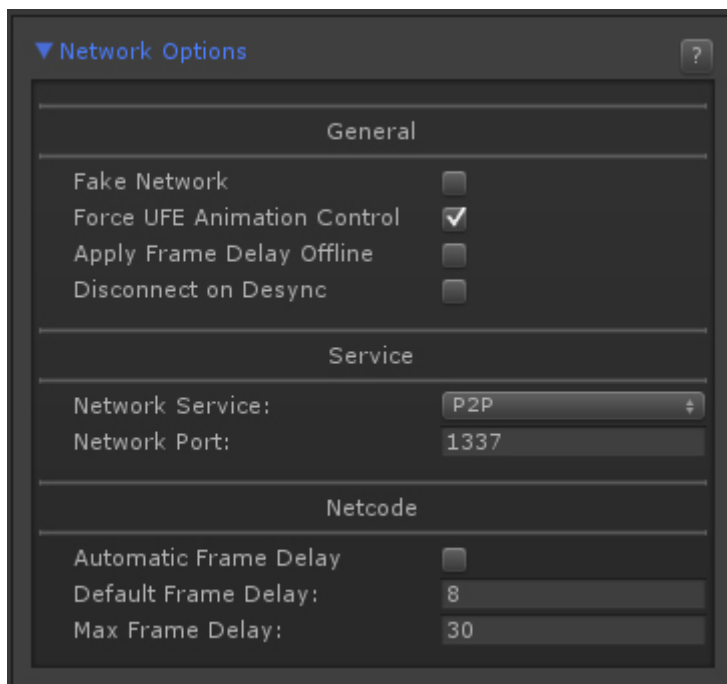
▼Network Options

?

General

Fake Network
Force UFE Animation Control ✓
Apply Frame Delay Offline
Disconnect on Desync

Service

Network Service: P2P
Network Port: 1337

Netcode

Automatic Frame Delay
Default Frame Delay: 8
Max Frame Delay: 30